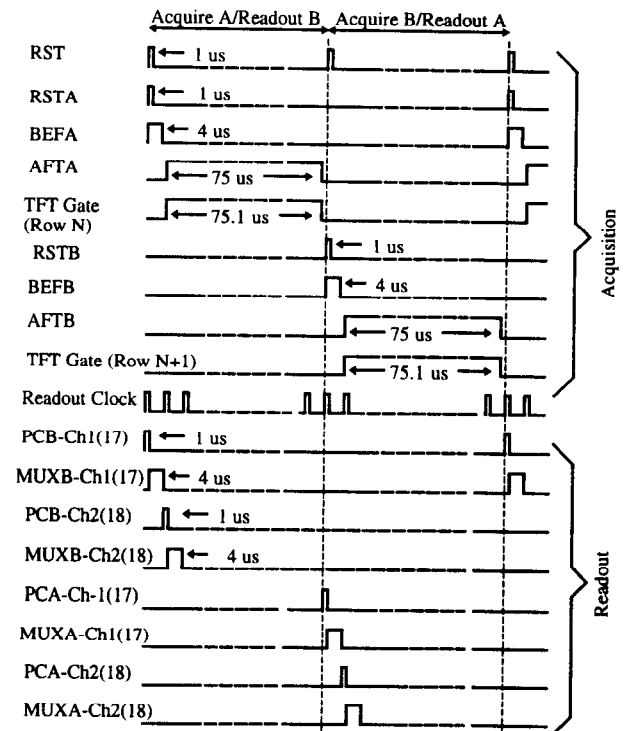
Acquire A/Readout B
Acquire B/Readout A

RST
1 us
RSTA
1 us
BEFA
4 us
AFTA
75 us
TFT Gate (Row N)
75.1 us
RSTB
1 us
BEFB
4 us
AFTB
75 us
TFT Gate (Row N+1)
75.1 us
Readout Clock
PCB-Ch1(17)
1 us
MUXB-Ch1(17)
4 us
PCB-Ch2(18)
1 us
MUXB-Ch2(18)
4 us
PCA-Ch-1(17)
MUXA-Ch1(17)
PCA-Ch2(18)
MUXA-Ch2(18)

Acquisition
Readout